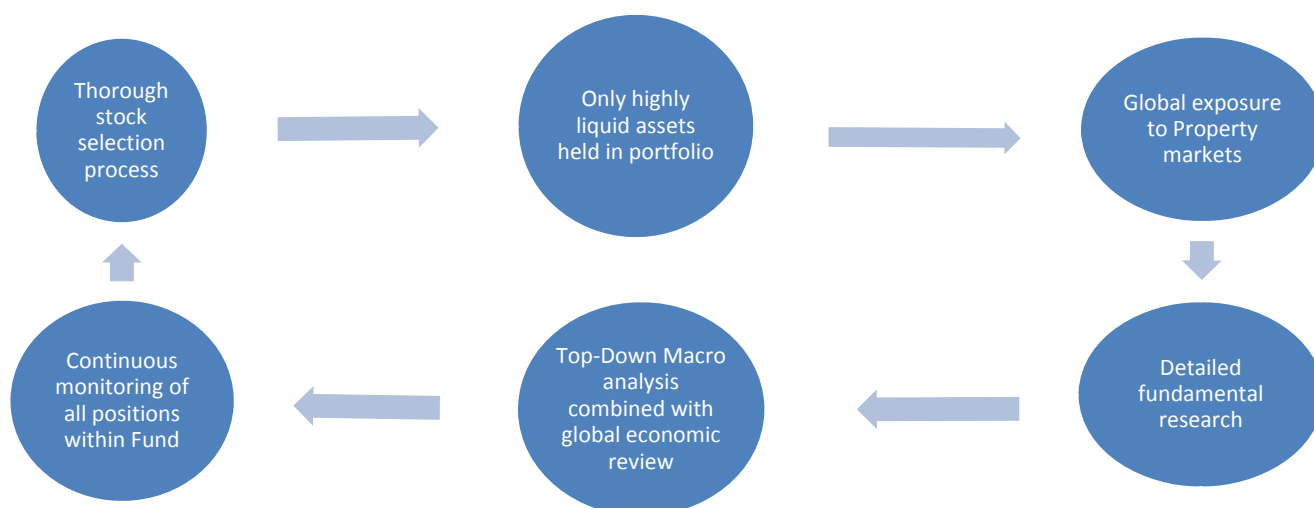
Thorough stock selection process

Only highly liquid assets held in portfolio

Global exposure to Property markets

Detailed fundamental research

Top-Down Macro analysis combined with global economic review

Continuous monitoring of all positions within Fund